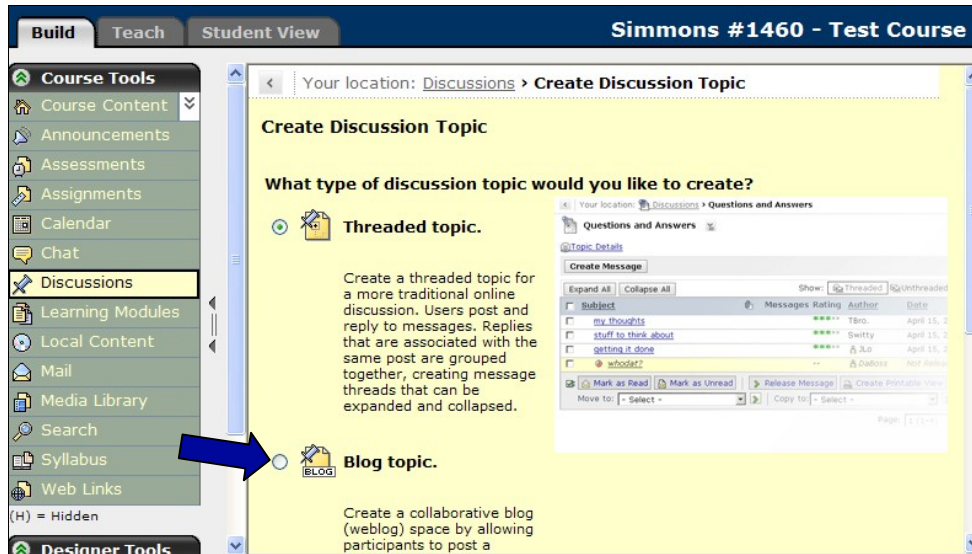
Build Teach Student View

Simmons #1460 - Test Course

Course Tools
Course Content
Announcements
Assessments
Assignments
Calendar
Chat
Discussions
Learning Modules
Local Content
Mail
Media Library
Search
Syllabus
Web Links
(H) = Hidden
Designer Tools

Your location: Discussions › Create Discussion Topic

Create Discussion Topic

What type of discussion topic would you like to create?

Threaded topic.

Create a threaded topic for a more traditional online discussion. Users post and reply to messages. Replies that are associated with the same post are grouped together, creating message threads that can be expanded and collapsed.

Your location: Discussions › Questions and Answers
Questions and Answers
Topic Details
Create Message
Expand All Collapse All
Show: Threaded Unthreaded

| | Subject | Messages | Rating | Author | Date |
|---|---|---|---|---|---|
| | my thoughts | | | TBro. | April 15, 2 |
| | stuff to think about | | | Switty | April 15, 2 |
| | getting it done | | | JLo | April 15, 2 |
| | whodat? | | -- | DaBoss | Not Relea |

Mark as Read Mark as Unread Release Message Create Printable View
Move to: - Select - Copy to: - Select -
Page: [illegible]

BLOG
Blog topic.

Create a collaborative blog (weblog) space by allowing participants to post a